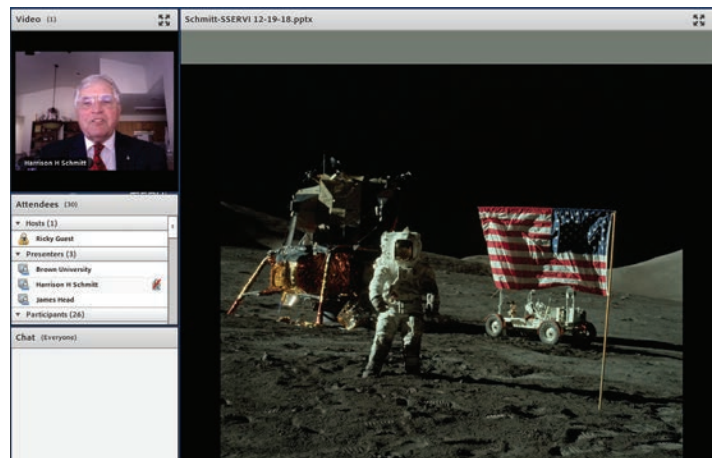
Video (1)

Harrison H Schmitt

Attendees (30)

Hosts (1)

Ricky Guest

Presenters (3)

Brown University

Harrison H Schmitt

James Head

Participants (26)

Chat (Everyone)

Schmitt-SSERVI 12-19-18.pptx